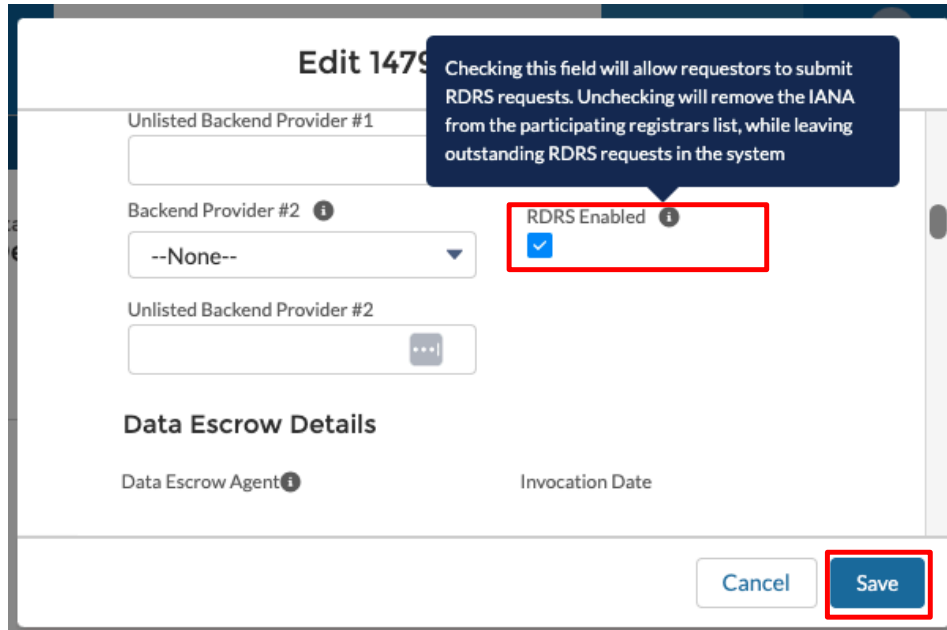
Edit 1479

Checking this field will allow requestors to submit RDRS requests. Unchecking will remove the IANA from the participating registrars list, while leaving outstanding RDRS requests in the system

Unlisted Backend Provider #1

Backend Provider #2

--None--

RDRS Enabled

Unlisted Backend Provider #2

Data Escrow Details

Data Escrow Agent

Invocation Date

Cancel

Save